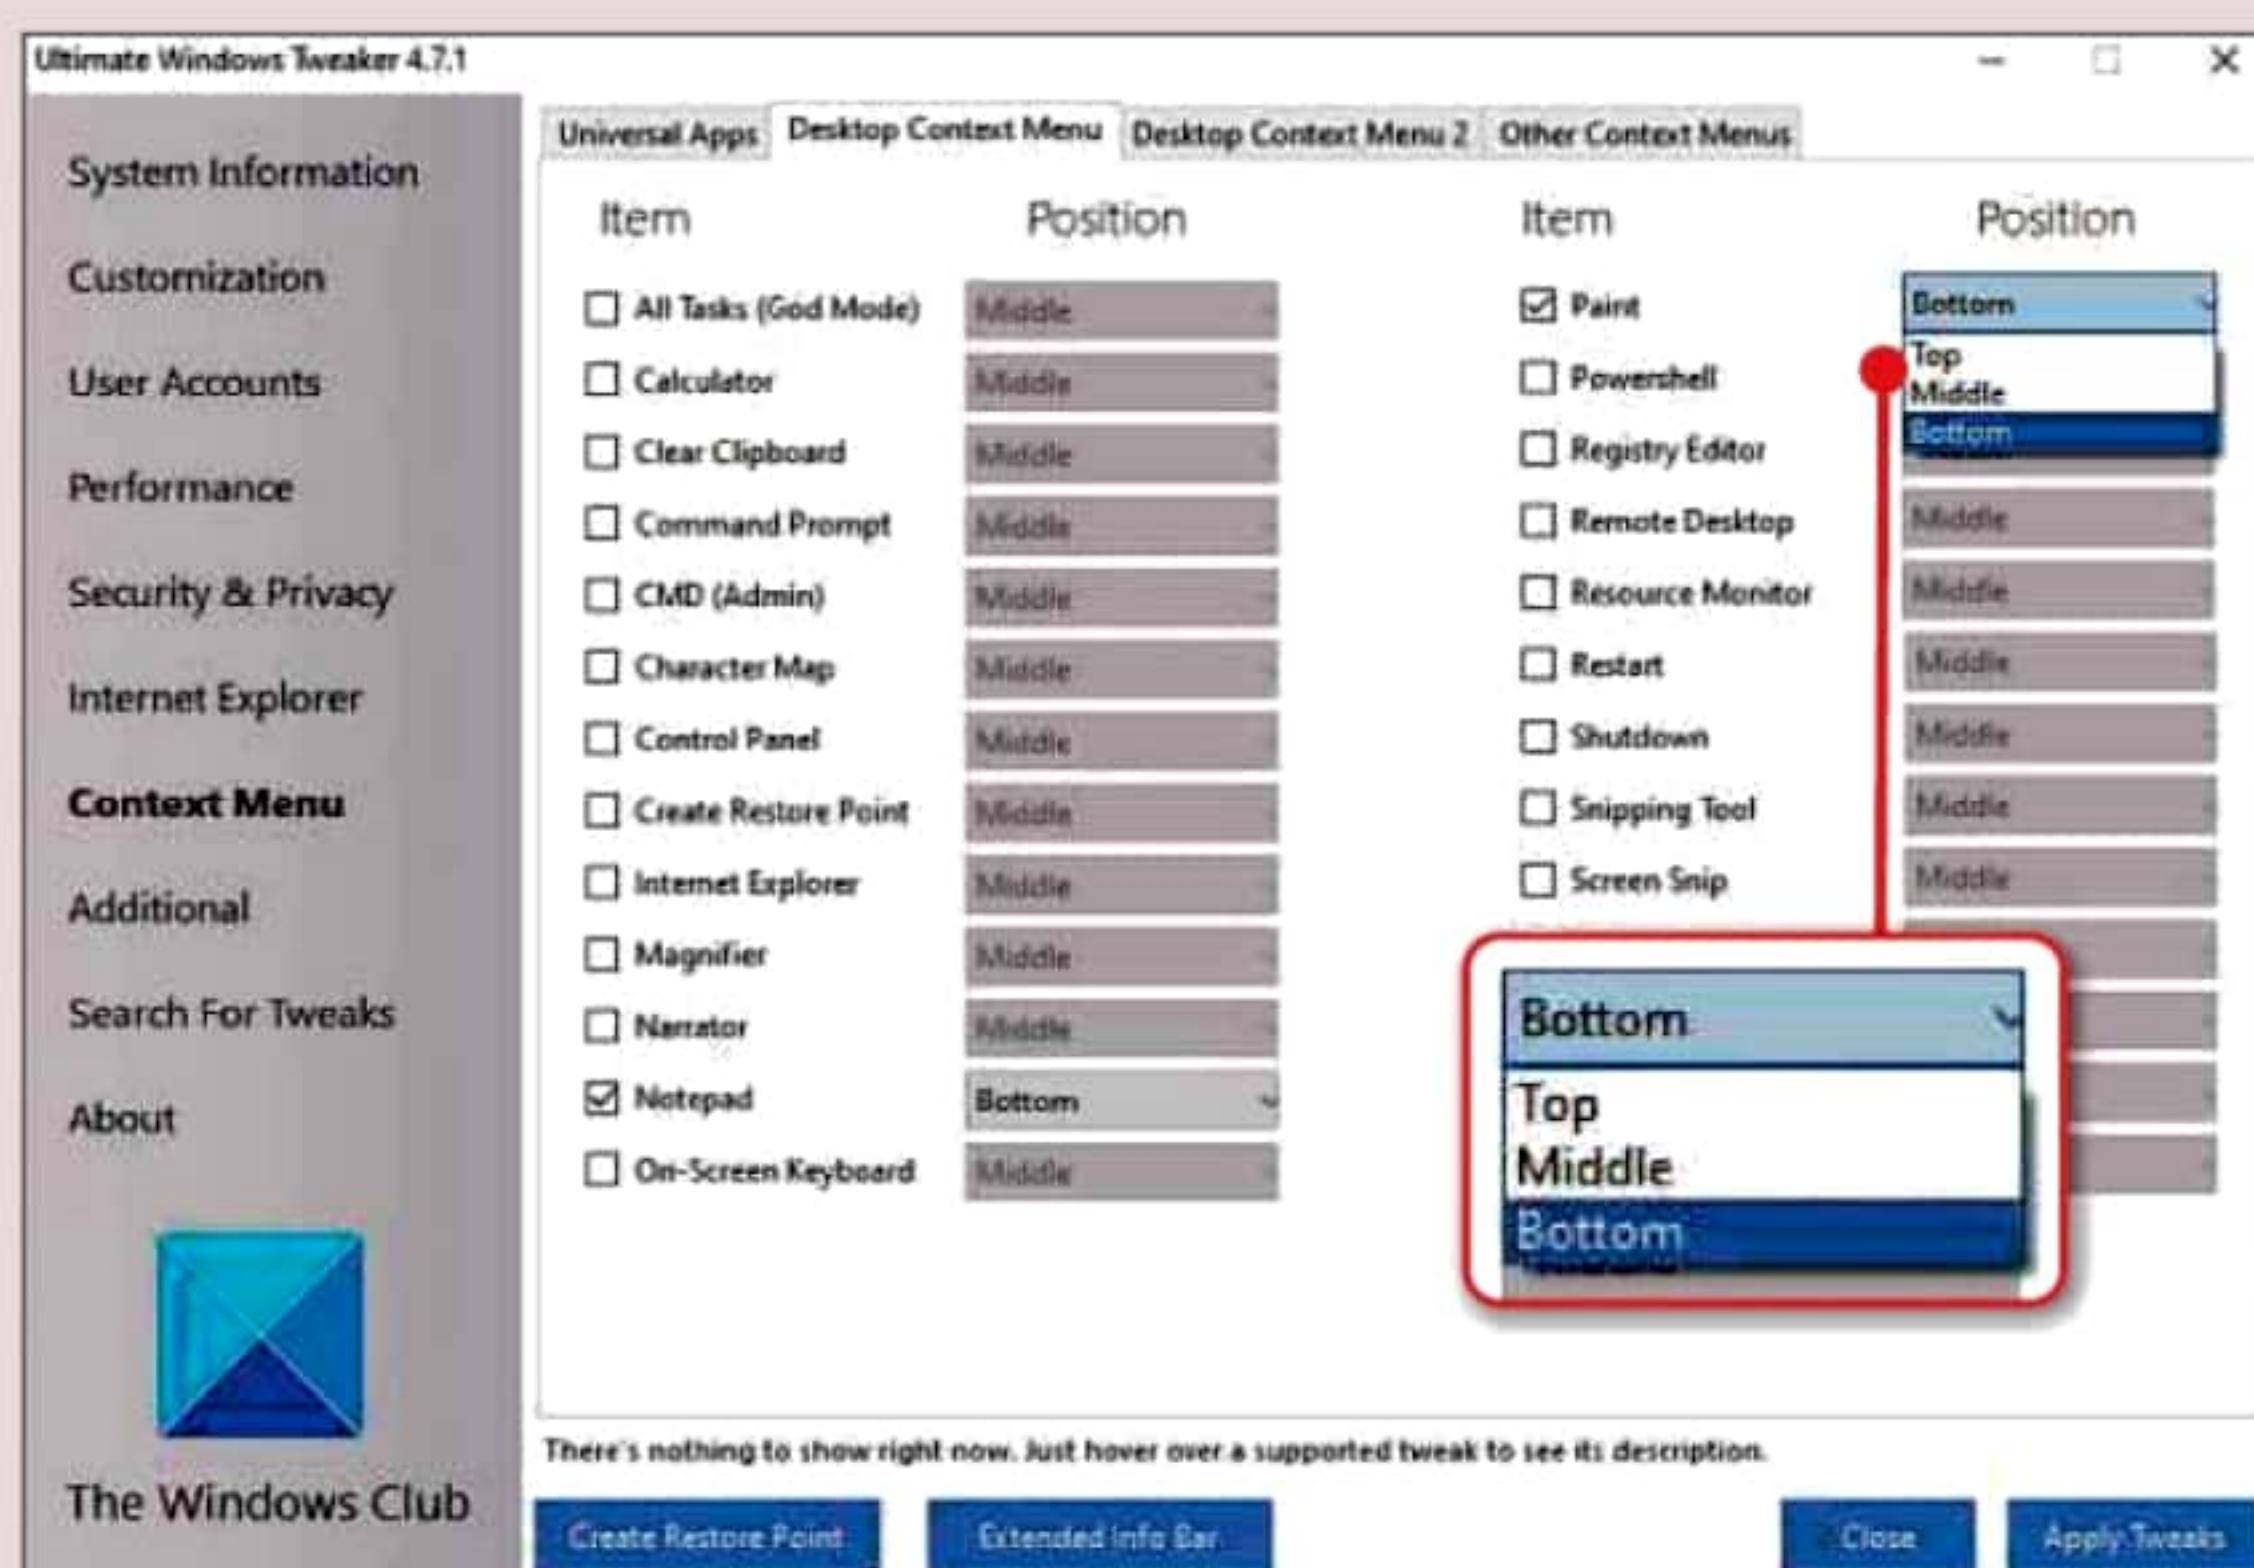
Ultimate Windows Tweaker 4.7.1

System Information
Customization
User Accounts
Performance
Security & Privacy
Internet Explorer
Context Menu
Additional
Search For Tweaks
About

The Windows Club

Universal Apps | Desktop Context Menu | Desktop Context Menu 2 | Other Context Menus

| Item | Position |
|---|---|
| All Tasks (God Mode) | Middle |
| Calculator | Middle |
| Clear Clipboard | Middle |
| Command Prompt | Middle |
| CMD (Admin) | Middle |
| Character Map | Middle |
| Control Panel | Middle |
| Create Restore Point | Middle |
| Internet Explorer | Middle |
| Magnifier | Middle |
| Narrator | Middle |
| Notepad | Bottom |
| On-Screen Keyboard | Middle |

| Item | Position |
|---|---|
| Paint | Bottom |
| Powershell | |
| Registry Editor | |
| Remote Desktop | Middle |
| Resource Monitor | Middle |
| Restart | Middle |
| Shutdown | Middle |
| Snipping Tool | Middle |
| Screen Snip | Middle |

Top
Middle
Bottom

Bottom
Top
Middle
Bottom

There's nothing to show right now. Just hover over a supported tweak to see its description.

Create Restore Point
Extended Info Bar
Close
Apply Tweaks